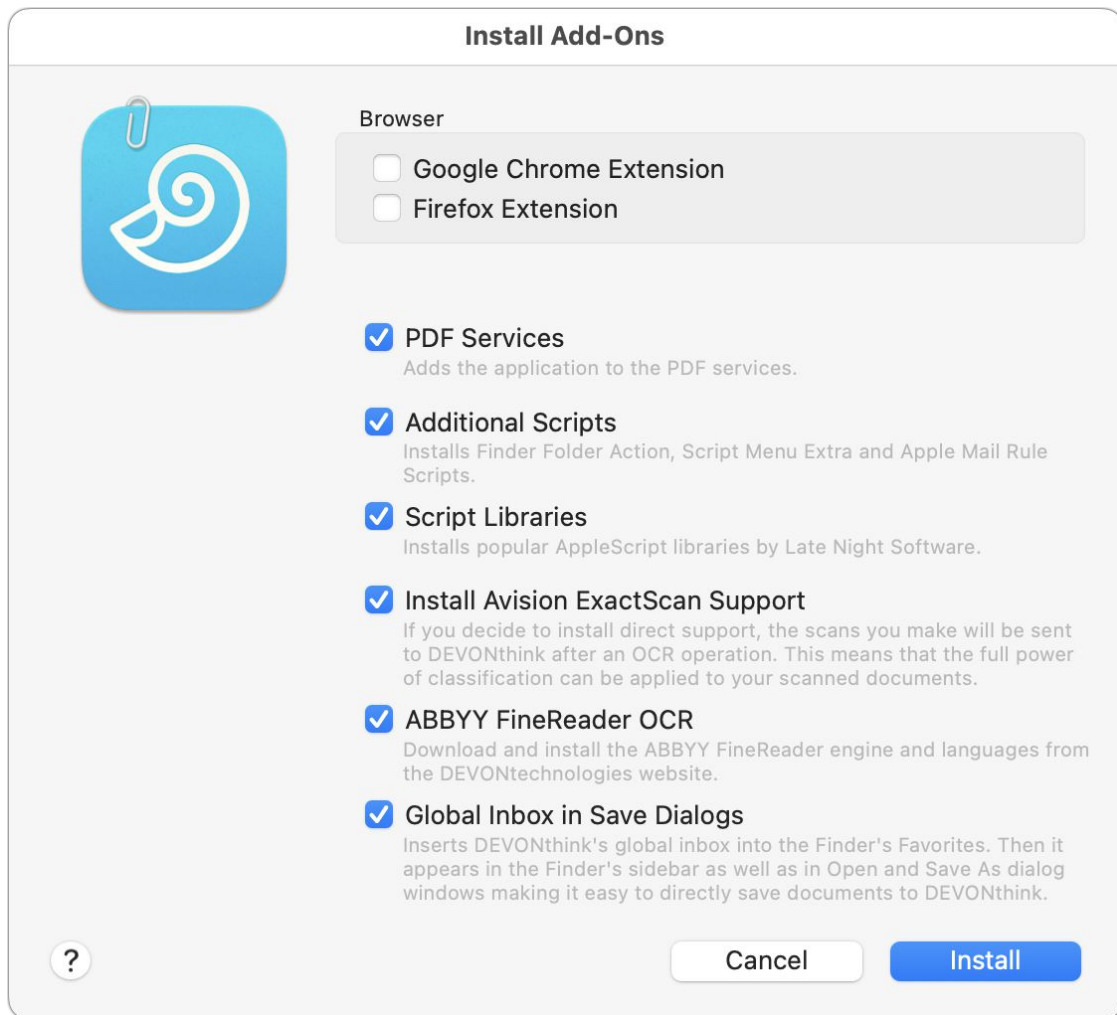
Install Add-Ons

Browser

Google Chrome Extension

Firefox Extension

PDF Services
Adds the application to the PDF services.

Additional Scripts
Installs Finder Folder Action, Script Menu Extra and Apple Mail Rule Scripts.

Script Libraries
Installs popular AppleScript libraries by Late Night Software.

Install Avision ExactScan Support
If you decide to install direct support, the scans you make will be sent to DEVONthink after an OCR operation. This means that the full power of classification can be applied to your scanned documents.

ABBYY FineReader OCR
Download and install the ABBYY FineReader engine and languages from the DEVONtechnologies website.

Global Inbox in Save Dialogs
Inserts DEVONthink's global inbox into the Finder's Favorites. Then it appears in the Finder's sidebar as well as in Open and Save As dialog windows making it easy to directly save documents to DEVONthink.

?

Cancel

Install